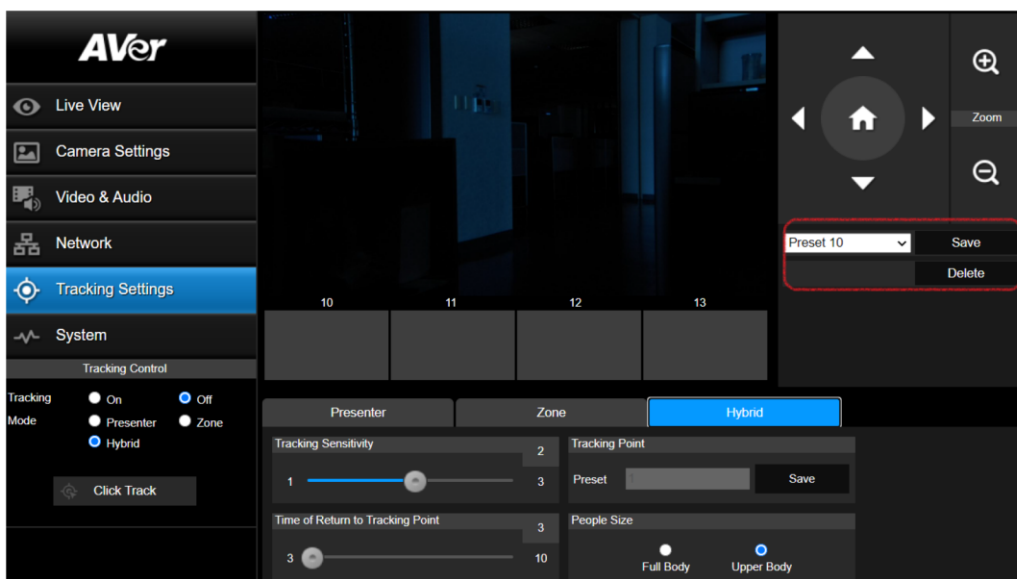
AVer

Live View

Camera Settings

Video & Audio

Network

Tracking Settings

System

Tracking Control

Tracking Mode
On
Off
Presenter
Zone
Hybrid

Click Track

Zoom

Preset 10
Save
Delete

10
11
12
13

Presenter
Zone
Hybrid

Tracking Sensitivity
2
1
3

Tracking Point
Preset
Save

Time of Return to Tracking Point
3
3
10

People Size
Full Body
Upper Body